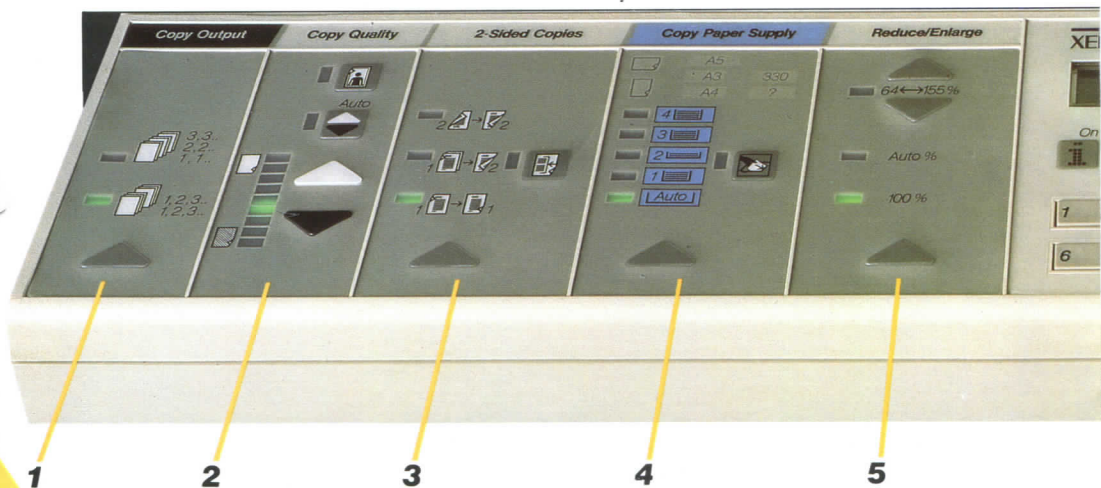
Copy Output

Copy Quality

2-Sided Copies

Copy Paper Supply

Reduce/Enlarge

XE

3.3..
2.2..
1.1..

1.2.3..
1.2.3..

Auto

2 → 2

1 → 2

1 → 1

A5
A3
A4
330
?

4
3
2
1
Auto

64 ↔ 155 %

Auto %

100 %

On

1

6

1

2

3

4

5